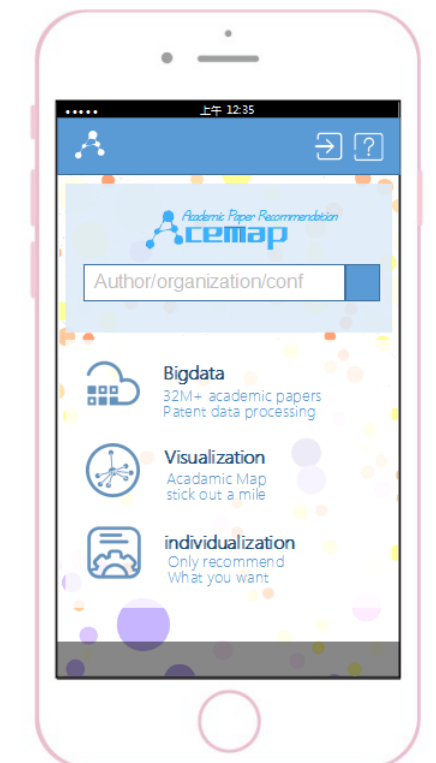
••••• 上午 12:35

?

Academic Paper Recommendation
Acemap

Author/organization/conf

Bigdata
32M+ academic papers
Patent data processing

Visualization
Acadamic Map
stick out a mile

individualization
Only recommend
What you want